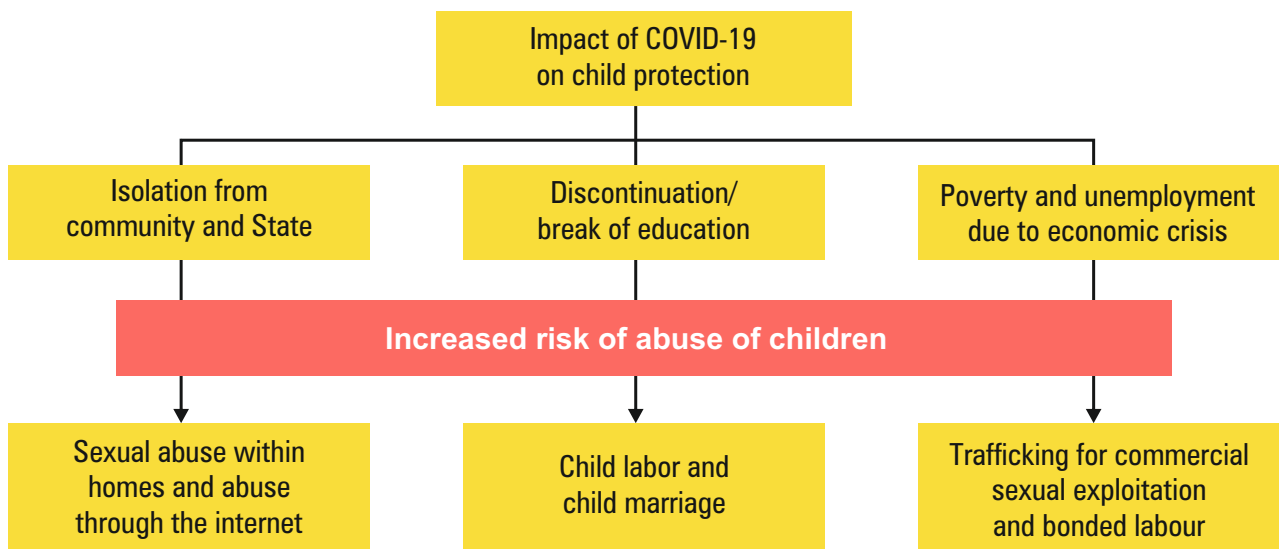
Impact of COVID-19 on child protection

Isolation from community and State

Discontinuation/ break of education

Poverty and unemployment due to economic crisis

Increased risk of abuse of children

Sexual abuse within homes and abuse through the internet

Child labor and child marriage

Trafficking for commercial sexual exploitation and bonded labour